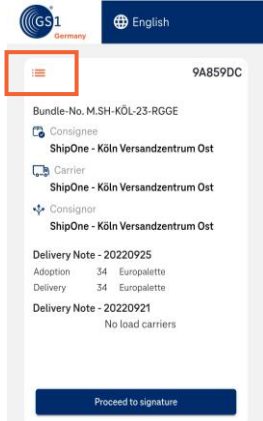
GS1 Germany

English

9A859DC

Bundle-No. M.SH-KÖL-23-RGGE

Consignee
ShipOne - Köln Versandzentrum Ost

Carrier
ShipOne - Köln Versandzentrum Ost

Consignor
ShipOne - Köln Versandzentrum Ost

Delivery Note - 20220925

| Adoption | 34 | Europalette |
|---|---|---|
| Delivery | 34 | Europalette |

Delivery Note - 20220921
No load carriers

Proceed to signature